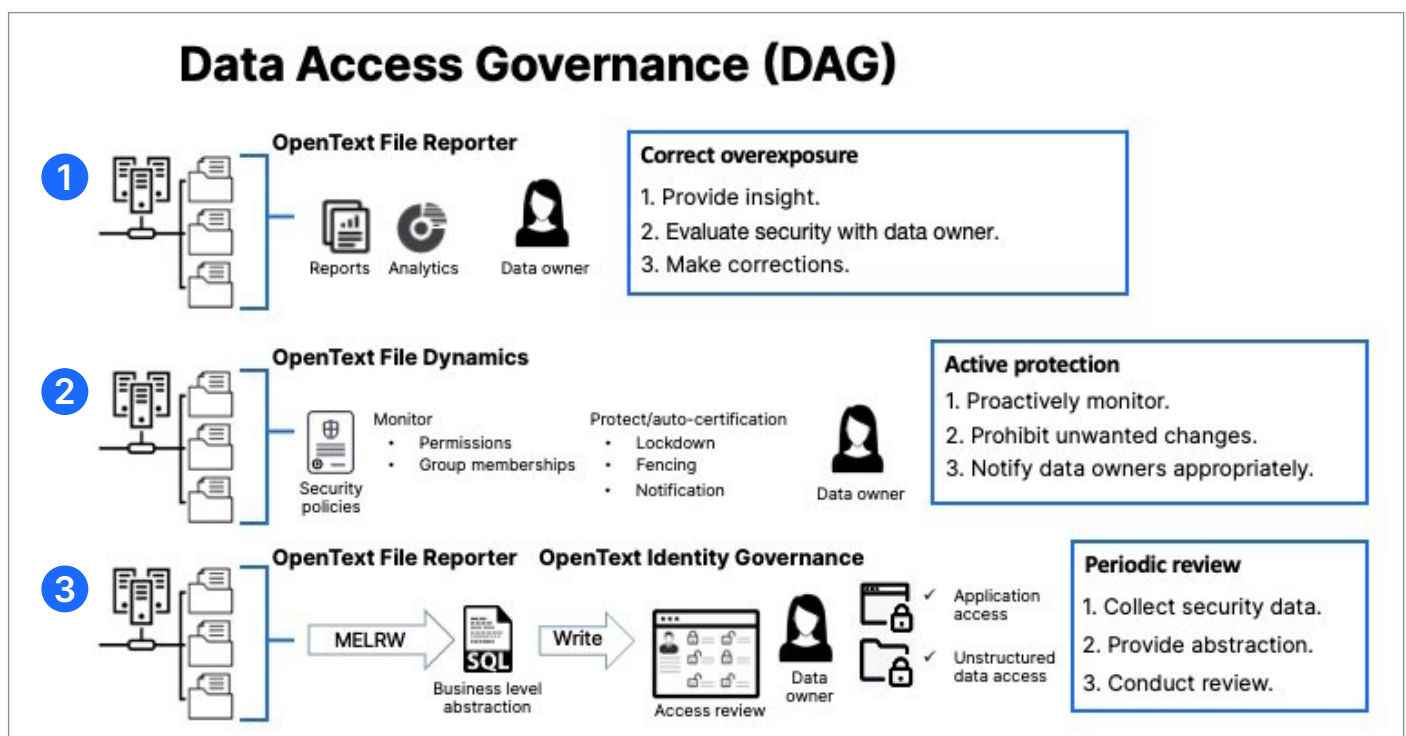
Data Access Governance (DAG)

1

OpenText File Reporter

Reports Analytics Data owner

Correct overexposure
1. Provide insight.
2. Evaluate security with data owner.
3. Make corrections.

2

OpenText File Dynamics

Security policies

Monitor
• Permissions
• Group memberships

Protect/auto-certification
• Lockdown
• Fencing
• Notification

Data owner

Active protection
1. Proactively monitor.
2. Prohibit unwanted changes.
3. Notify data owners appropriately.

3

OpenText File Reporter OpenText Identity Governance

MELRW

SQL

Business level abstraction

Write

Access review

Data owner

✓ Application access

✓ Unstructured data access

Periodic review
1. Collect security data.
2. Provide abstraction.
3. Conduct review.